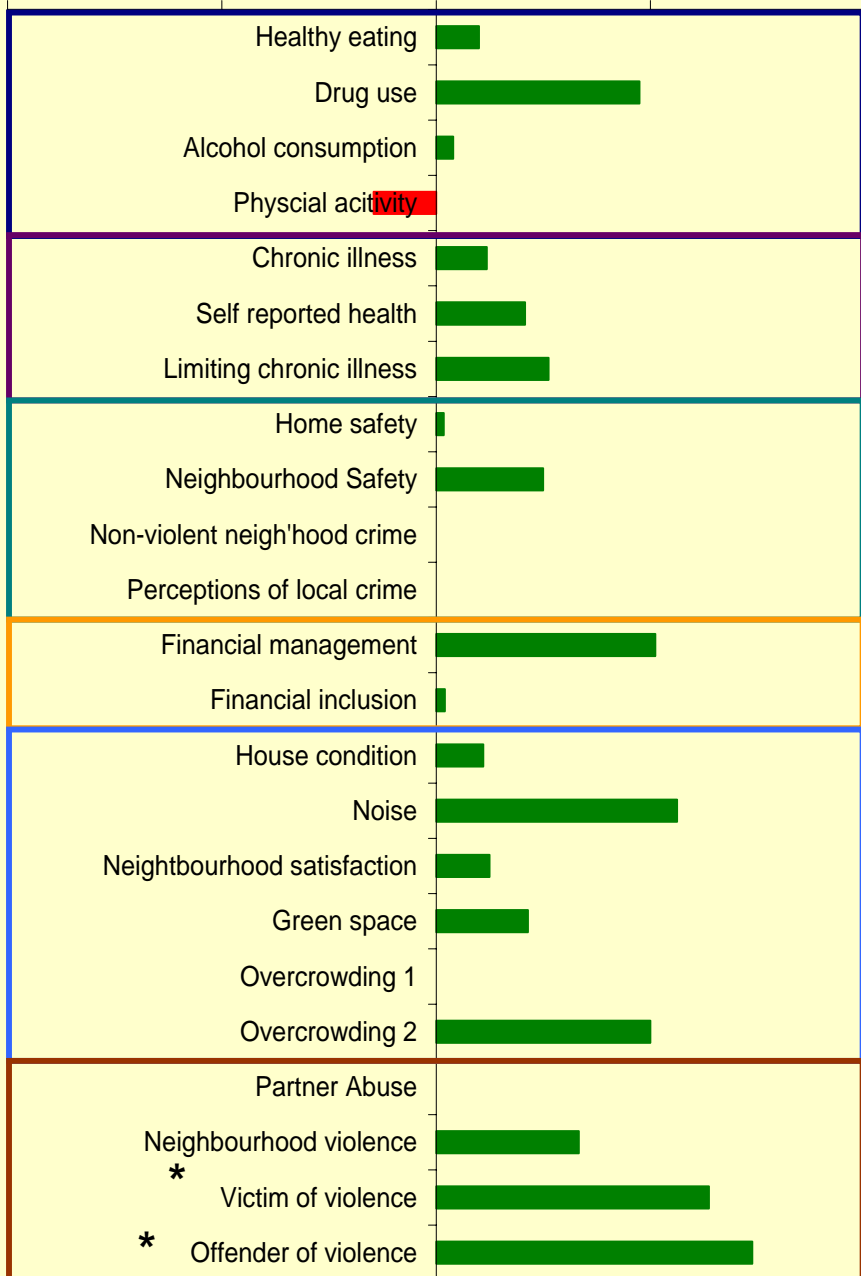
Healthy eating

Drug use

Alcohol consumption

Physcial acitivity

Chronic illness

Self reported health

Limiting chronic illness

Home safety

Neighbourhood Safety

Non-violent neigh'hood crime

Perceptions of local crime

Financial management

Financial inclusion

House condition

Noise

Neighbourhood satisfaction

Green space

Overcrowding 1

Overcrowding 2

Partner Abuse

Neighbourhood violence

* Victim of violence

* Offender of violence